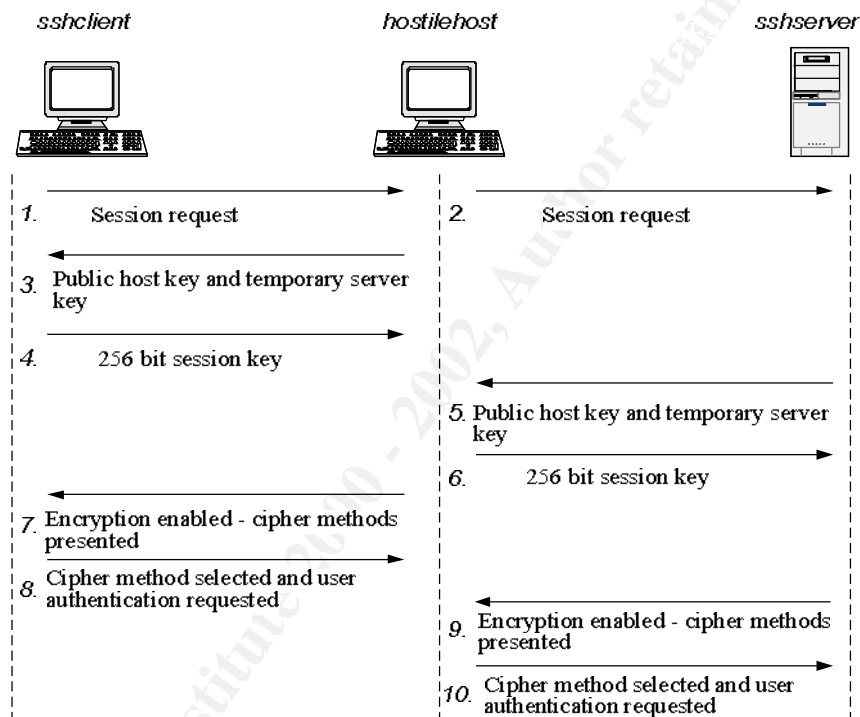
sshclient

hostilehost

sshserver

1. Session request

2. Session request

3. Public host key and temporary server key

4. 256 bit session key

5. Public host key and temporary server key

6. 256 bit session key

7. Encryption enabled - cipher methods presented

8. Cipher method selected and user authentication requested

9. Encryption enabled - cipher methods presented

10. Cipher method selected and user authentication requested

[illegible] Institute 2000 - 2002, Author retains